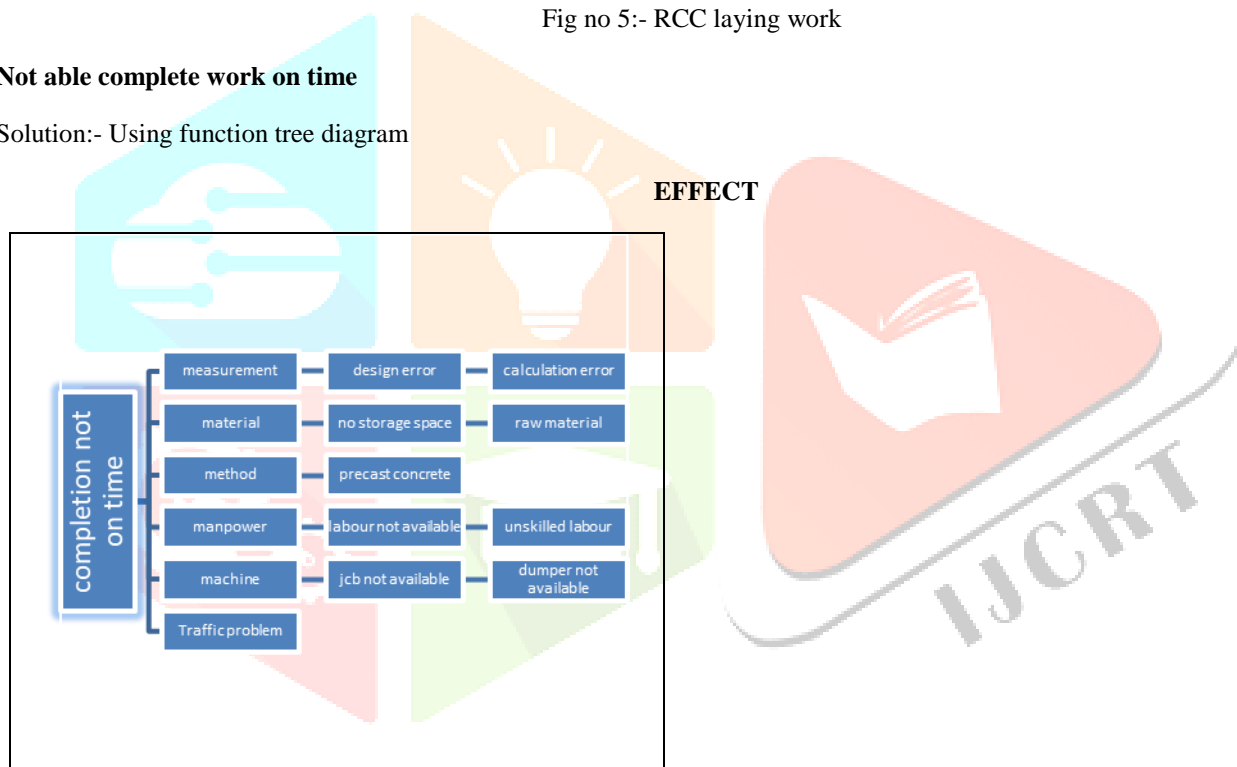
Fig no 5:- RCC laying work

Not able complete work on time

Solution:- Using function tree diagram

EFFECT

completion not on time

measurement

design error

calculation error

material

no storage space

raw material

method

precast concrete

manpower

labour not available

unskilled labour

machine

jcb not available

dumper not available

Traffic problem

IJCRT